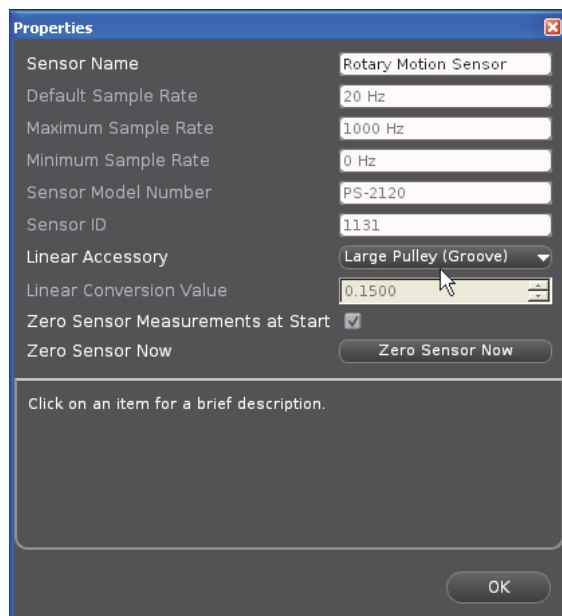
Properties

| | |
|---|---|
| Sensor Name | Rotary Motion Sensor |
| Default Sample Rate | 20 Hz |
| Maximum Sample Rate | 1000 Hz |
| Minimum Sample Rate | 0 Hz |
| Sensor Model Number | PS-2120 |
| Sensor ID | 1131 |
| Linear Accessory | Large Pulley (Groove) |
| Linear Conversion Value | 0.1500 |
| Zero Sensor Measurements at Start | |
| Zero Sensor Now | Zero Sensor Now |

Click on an item for a brief description.

OK